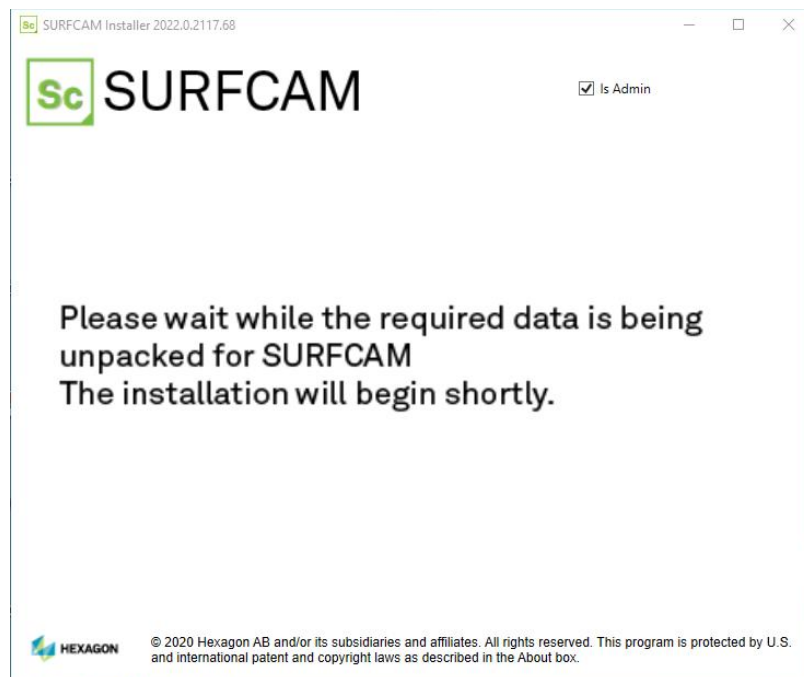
Sc SURFCAM Installer 2022.0.2117.68

Sc SURFCAM

Is Admin

Please wait while the required data is being unpacked for SURFCAM
The installation will begin shortly.

HEXAGON

© 2020 Hexagon AB and/or its subsidiaries and affiliates. All rights reserved. This program is protected by U.S. and international patent and copyright laws as described in the About box.